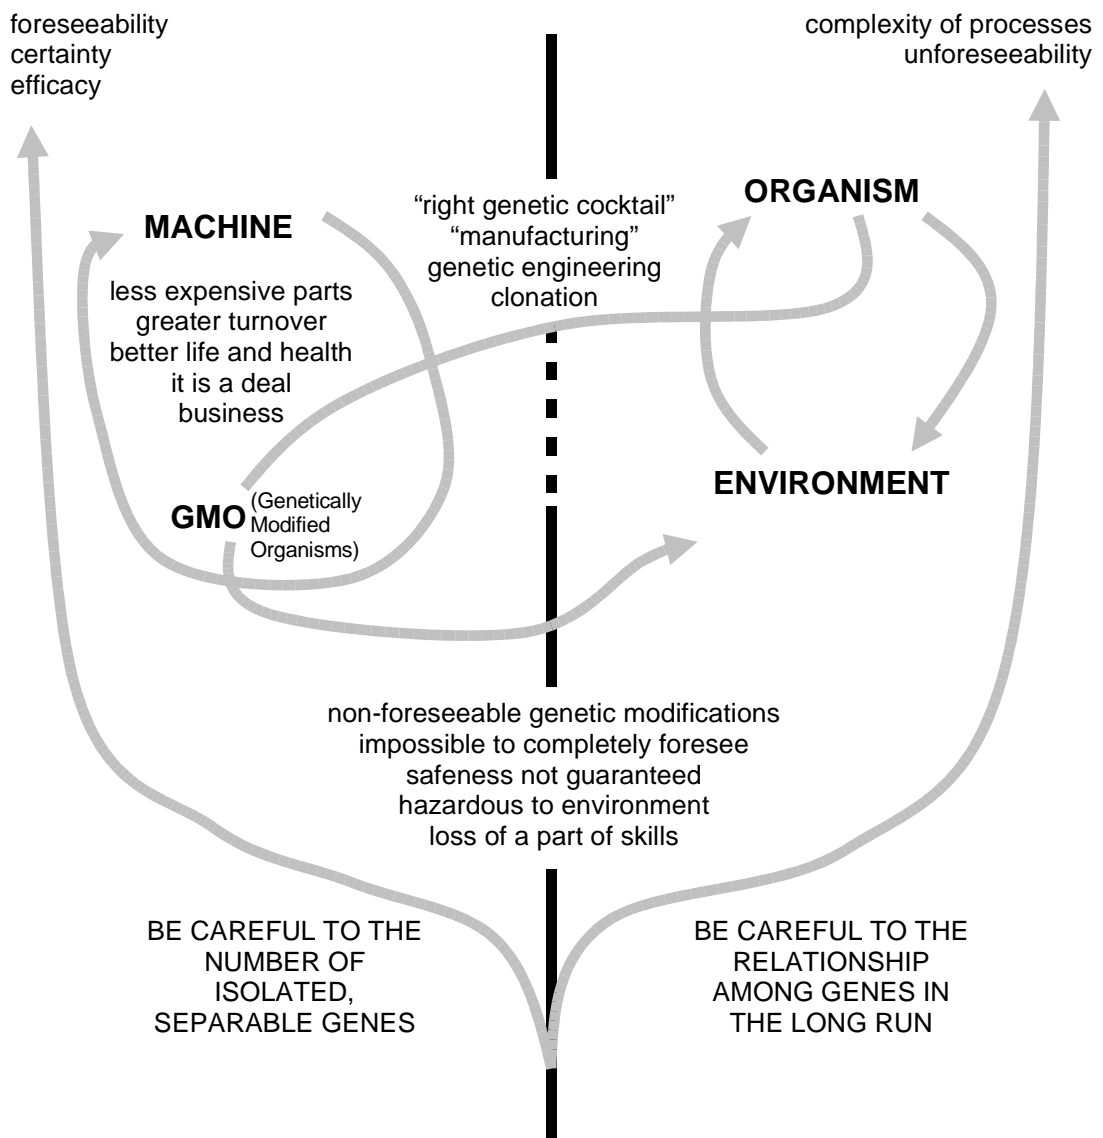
foreseeability
certainty
efficacy

complexity of processes
unforeseeability

MACHINE

less expensive parts
greater turnover
better life and health
it is a deal
business

"right genetic cocktail"
"manufacturing"
genetic engineering
clonation

ORGANISM

GMO (Genetically Modified Organisms)

ENVIRONMENT

non-foreseeable genetic modifications
impossible to completely foresee
safeness not guaranteed
hazardous to environment
loss of a part of skills

BE CAREFUL TO THE NUMBER OF ISOLATED, SEPARABLE GENES

BE CAREFUL TO THE RELATIONSHIP AMONG GENES IN THE LONG RUN